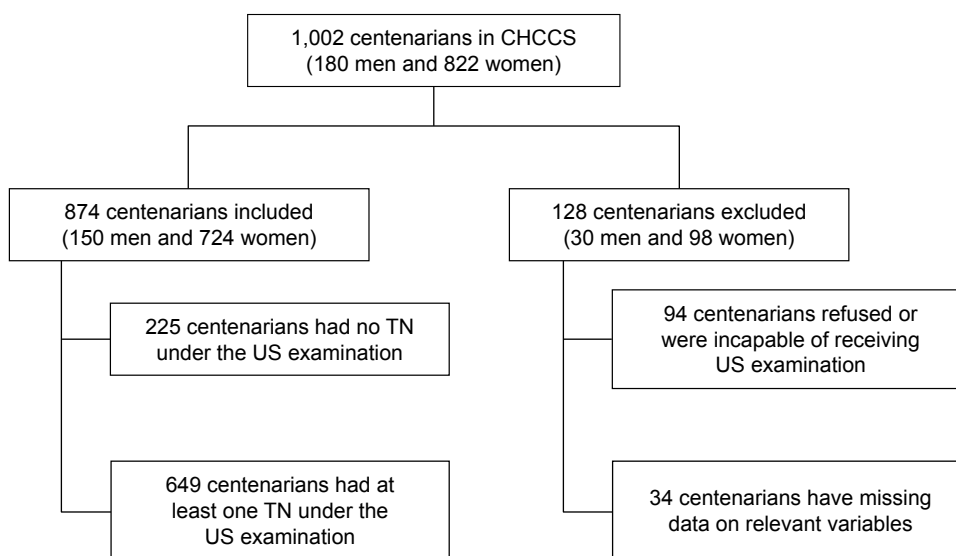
1,002 centenarians in CHCCS
(180 men and 822 women)

874 centenarians included
(150 men and 724 women)

225 centenarians had no TN under the US examination

649 centenarians had at least one TN under the US examination

128 centenarians excluded
(30 men and 98 women)

94 centenarians refused or were incapable of receiving US examination

34 centenarians have missing data on relevant variables